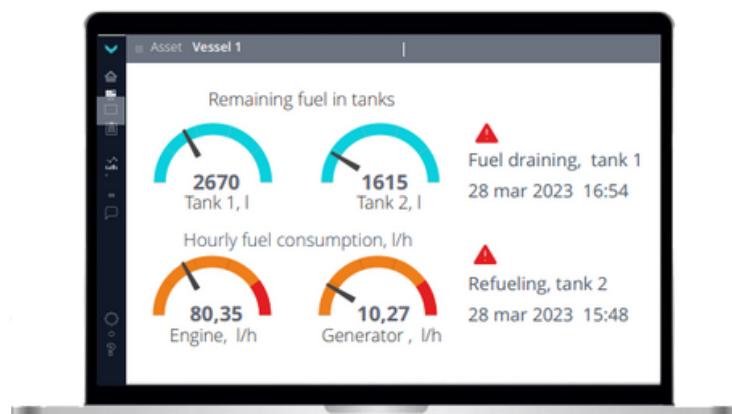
Asset Vessel 1

Remaining fuel in tanks

2670
Tank 1, l

1615
Tank 2, l

Fuel draining, tank 1
28 mar 2023 16:54

Hourly fuel consumption, l/h

80,35
Engine, l/h

10,27
Generator , l/h

Refueling, tank 2
28 mar 2023 15:48